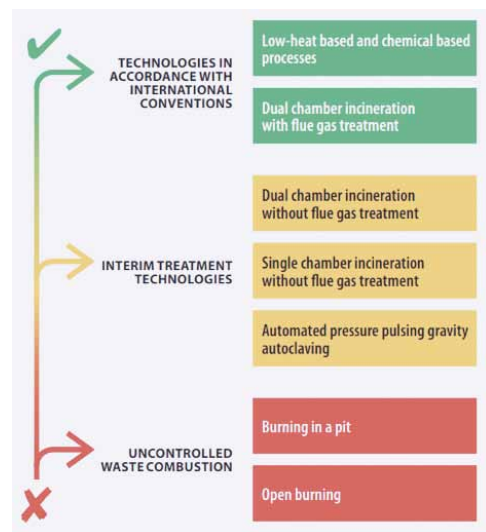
TECHNOLOGIES IN ACCORDANCE WITH INTERNATIONAL CONVENTIONS

Low-heat based and chemical based processes

Dual chamber incineration with flue gas treatment

INTERIM TREATMENT TECHNOLOGIES

Dual chamber incineration without flue gas treatment

Single chamber incineration without flue gas treatment

Automated pressure pulsing gravity autoclaving

UNCONTROLLED WASTE COMBUSTION

Burning in a pit

Open burning